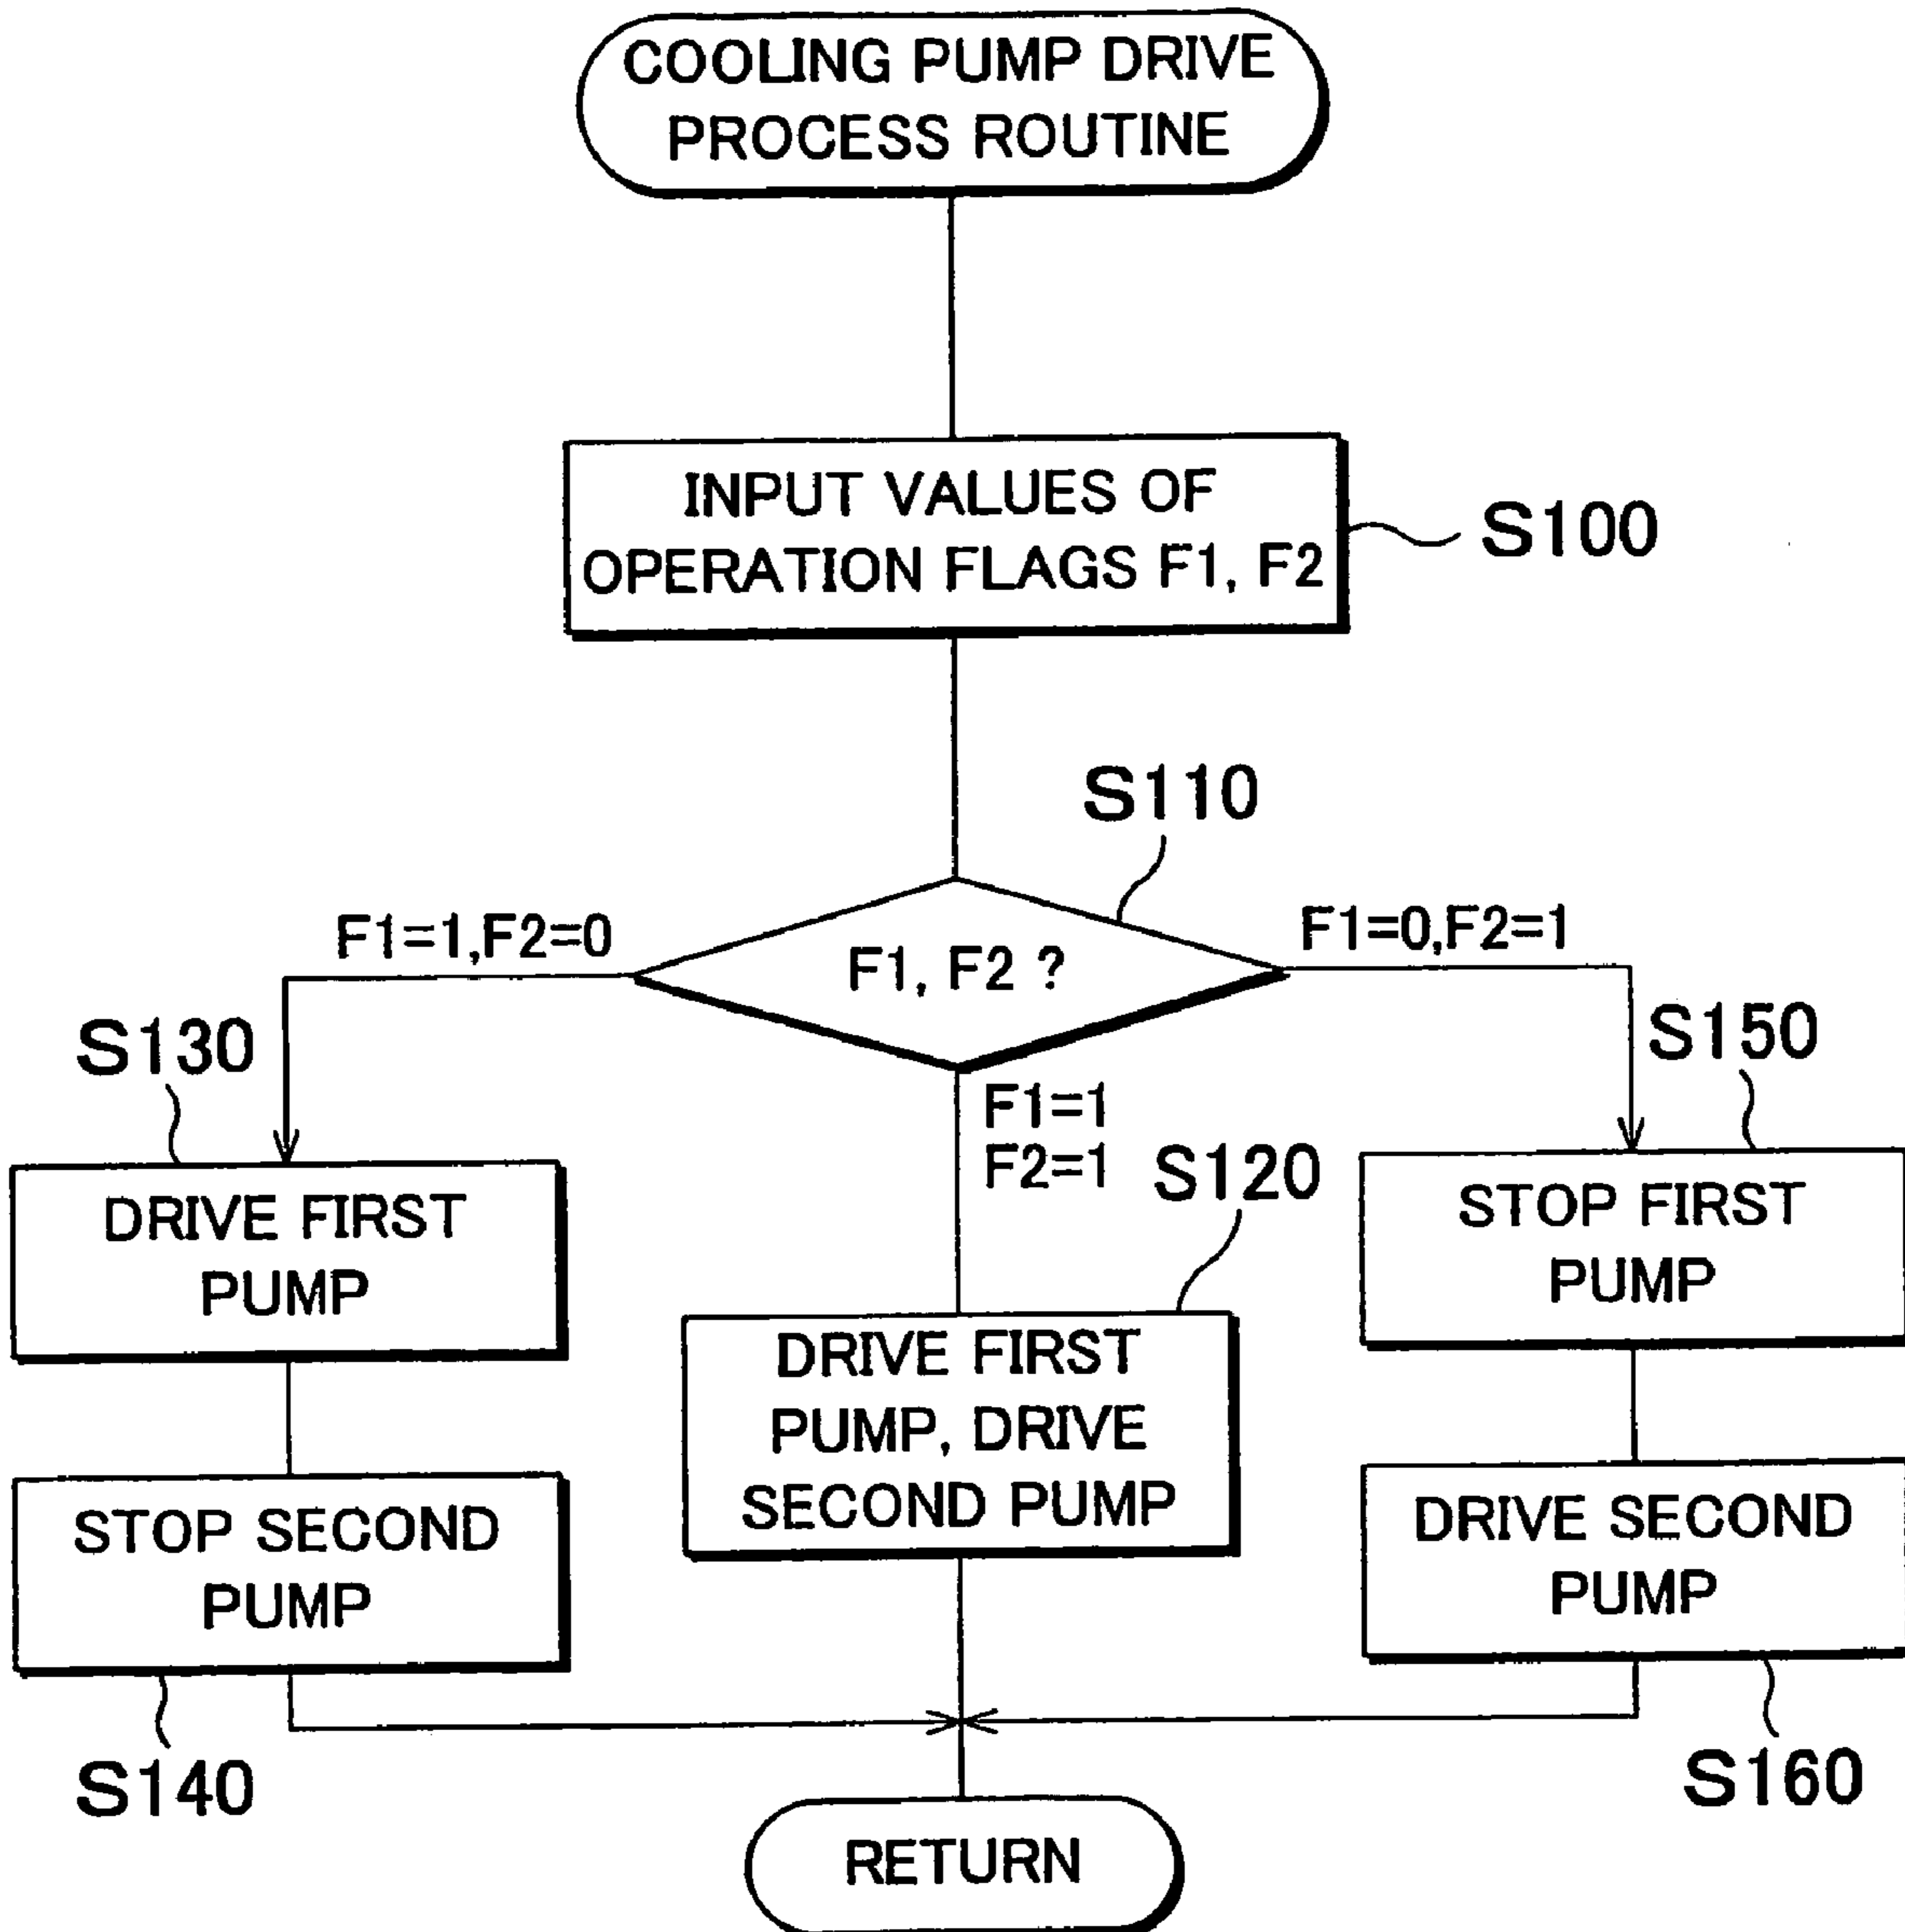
COOLING PUMP DRIVE PROCESS ROUTINE

INPUT VALUES OF OPERATION FLAGS F1, F2

S100

S110

F1=1,F2=0

F1, F2 ?

F1=0,F2=1

S130

S150

F1=1
F2=1

S120

DRIVE FIRST PUMP

STOP FIRST PUMP

DRIVE FIRST PUMP, DRIVE SECOND PUMP

STOP SECOND PUMP

DRIVE SECOND PUMP

S140

S160

RETURN